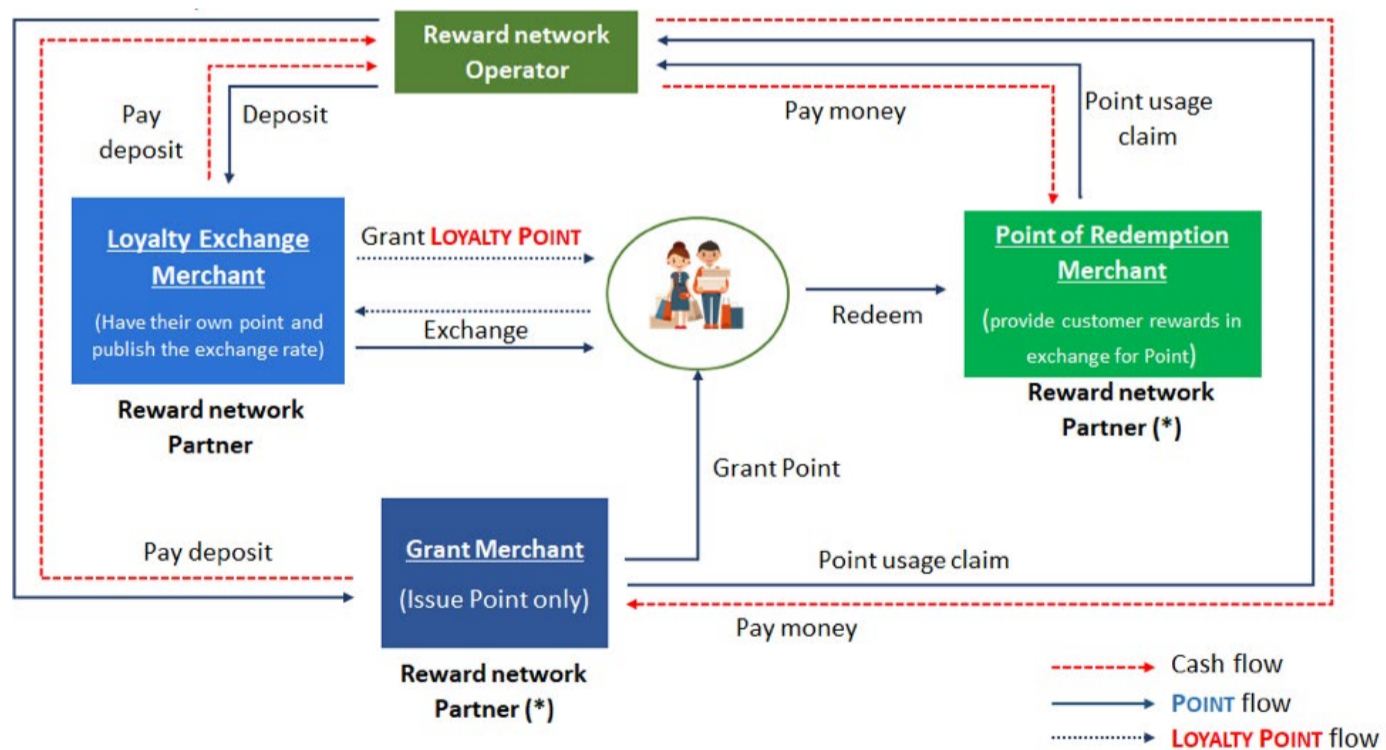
Reward network Operator

Pay deposit

Deposit

Pay money

Point usage claim

Loyalty Exchange Merchant

(Have their own point and publish the exchange rate)

Reward network Partner

Grant LOYALTY POINT

Exchange

Redeem

Point of Redemption Merchant

(provide customer rewards in exchange for Point)

Reward network Partner (*)

Grant Point

Pay deposit

Grant Merchant

(Issue Point only)

Point usage claim

Pay money

Reward network Partner (*)

Cash flow

POINT flow

LOYALTY POINT flow